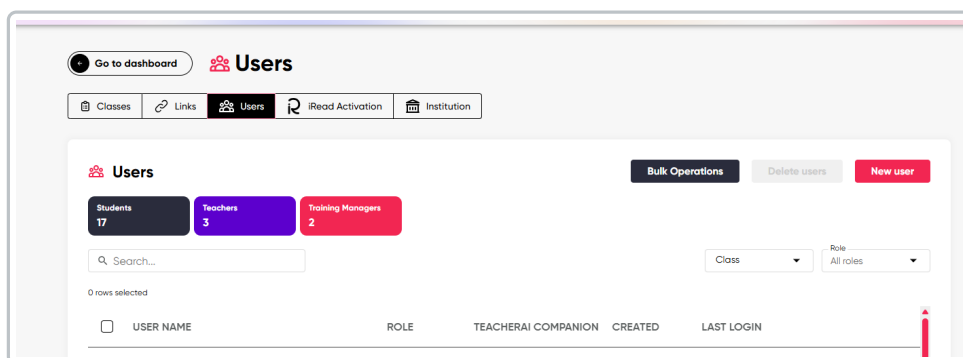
Go to dashboard

Users

Classes | Links | Users | iRead Activation | Institution

Users

Bulk Operations | Delete users | New user

Students 17

Teachers 3

Training Managers 2

Search...

Class

Role All roles

0 rows selected

| USER NAME | ROLE | TEACHERAI COMPANION | CREATED | LAST LOGIN |
|---|---|---|---|---|